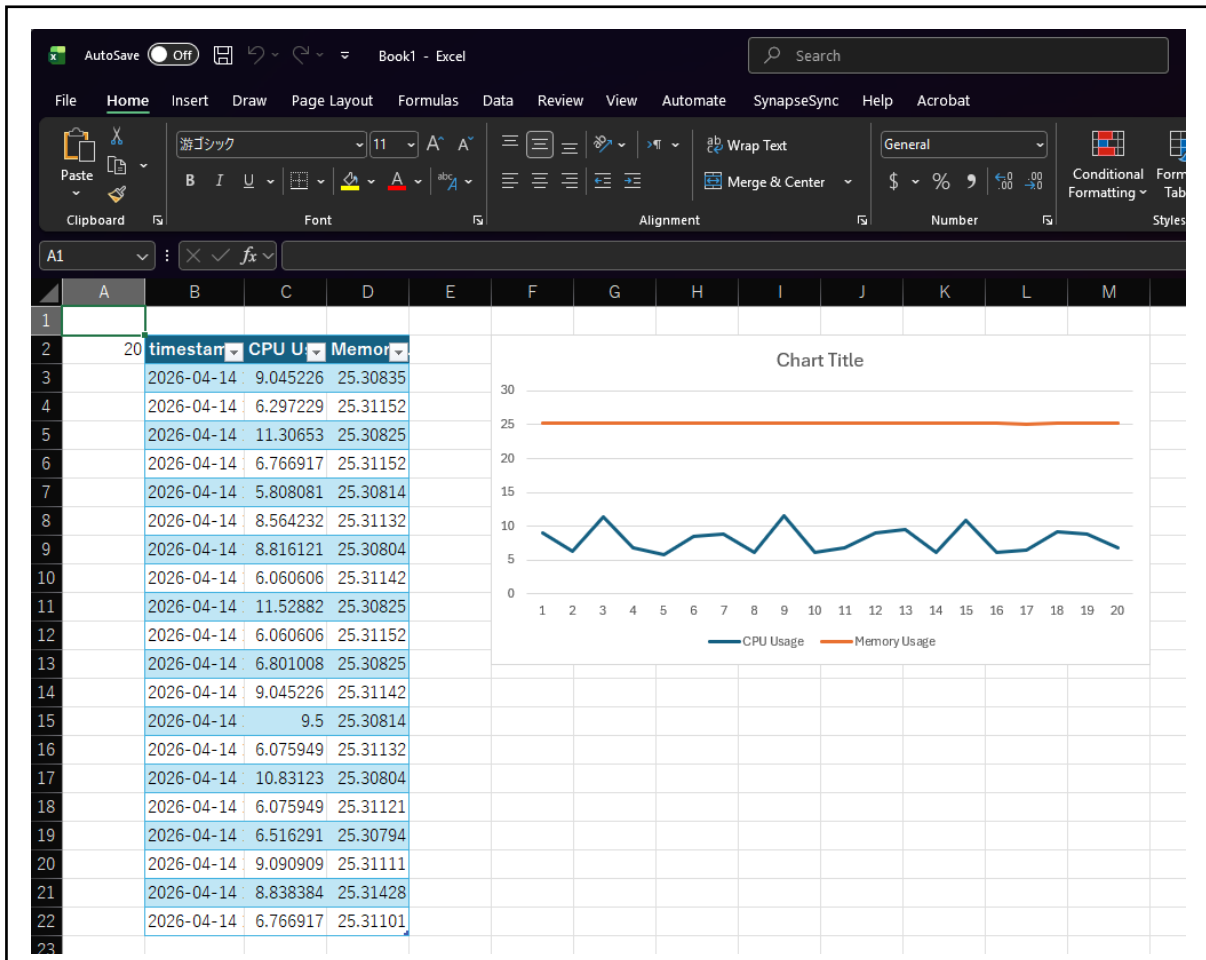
AutoSave Off Book1 - Excel Search

File Home Insert Draw Page Layout Formulas Data Review View Automate SynapseSync Help Acrobat

Paste
Clipboard
游ゴシック 11
B I U
Font
Wrap Text
Merge & Center
Alignment
General
$ % ❟
Number
Conditional Formatting
Form Tab
Styles

A1 fx

| | A | B | C | D | E | F | G | H | I | J | K | L | M |
|---|---|---|---|---|---|---|---|---|---|---|---|---|---|
| 1 | | | | | | | | | | | | | |
| 2 | 20 | timestam | CPU U | Memor | | | | | | | | | |
| 3 | | 2026-04-14 | 9.045226 | 25.30835 | | | | | | | | | |
| 4 | | 2026-04-14 | 6.297229 | 25.31152 | | | | | | | | | |
| 5 | | 2026-04-14 | 11.30653 | 25.30825 | | | | | | | | | |
| 6 | | 2026-04-14 | 6.766917 | 25.31152 | | | | | | | | | |
| 7 | | 2026-04-14 | 5.808081 | 25.30814 | | | | | | | | | |
| 8 | | 2026-04-14 | 8.564232 | 25.31132 | | | | | | | | | |
| 9 | | 2026-04-14 | 8.816121 | 25.30804 | | | | | | | | | |
| 10 | | 2026-04-14 | 6.060606 | 25.31142 | | | | | | | | | |
| 11 | | 2026-04-14 | 11.52882 | 25.30825 | | | | | | | | | |
| 12 | | 2026-04-14 | 6.060606 | 25.31152 | | | | | | | | | |
| 13 | | 2026-04-14 | 6.801008 | 25.30825 | | | | | | | | | |
| 14 | | 2026-04-14 | 9.045226 | 25.31142 | | | | | | | | | |
| 15 | | 2026-04-14 | 9.5 | 25.30814 | | | | | | | | | |
| 16 | | 2026-04-14 | 6.075949 | 25.31132 | | | | | | | | | |
| 17 | | 2026-04-14 | 10.83123 | 25.30804 | | | | | | | | | |
| 18 | | 2026-04-14 | 6.075949 | 25.31121 | | | | | | | | | |
| 19 | | 2026-04-14 | 6.516291 | 25.30794 | | | | | | | | | |
| 20 | | 2026-04-14 | 9.090909 | 25.31111 | | | | | | | | | |
| 21 | | 2026-04-14 | 8.838384 | 25.31428 | | | | | | | | | |
| 22 | | 2026-04-14 | 6.766917 | 25.31101 | | | | | | | | | |
| 23 | | | | | | | | | | | | | |

Chart Title
30
25
20
15
10
5
0
1 2 3 4 5 6 7 8 9 10 11 12 13 14 15 16 17 18 19 20
CPU Usage Memory Usage